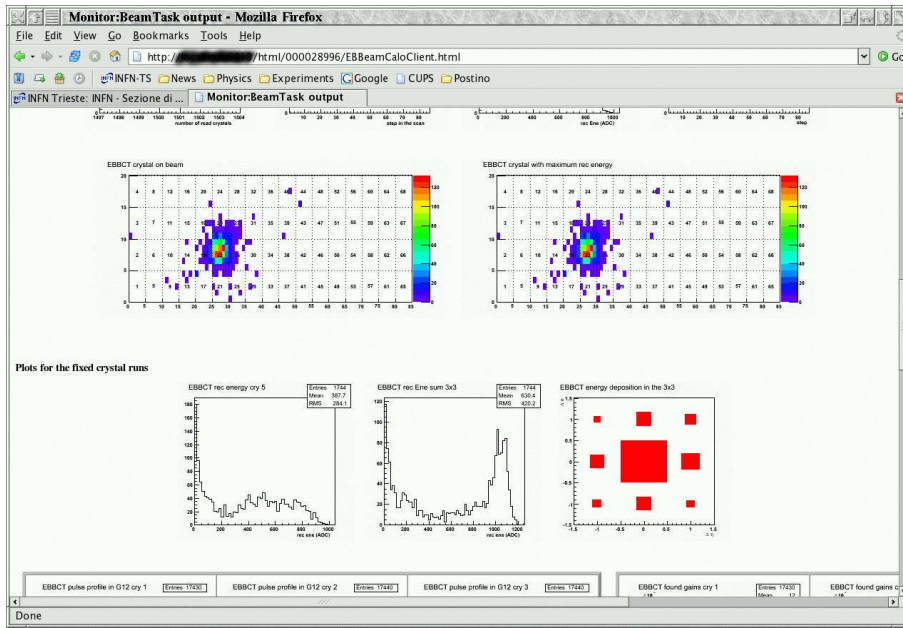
Monitor:BeamTask output - Mozilla Firefox

File Edit View Go Bookmarks Tools Help

http://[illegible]/html/000028996/EBBeamCaloClient.html

INFN-TS News Physics Experiments Google CUPS Postino

INFN Trieste: INFN - Sezione di ... Monitor:BeamTask output

number of read crystals

step in the scan

rec Ene (ADC)

step

EBBCT crystal on beam

EBBCT crystal with maximum rec energy

Plots for the fixed crystal runs

EBBCT rec energy cry 5

| Entries | 1744 |
|---|---|
| Mean | 367.7 |
| RMS | 284.1 |

rec ene (ADC)

EBBCT rec Ene sum 3x3

| Entries | 1744 |
|---|---|
| Mean | 630.4 |
| RMS | 420.2 |

rec ene (ADC)

EBBCT energy deposition in the 3x3

EBBCT pulse profile in G12 cry 1 Entries 17430

EBBCT pulse profile in G12 cry 2 Entries 17440

EBBCT pulse profile in G12 cry 3 Entries 17440

EBBCT found gains cry 1 Entries 17430 Mean 12

EBBCT found gains c

Done